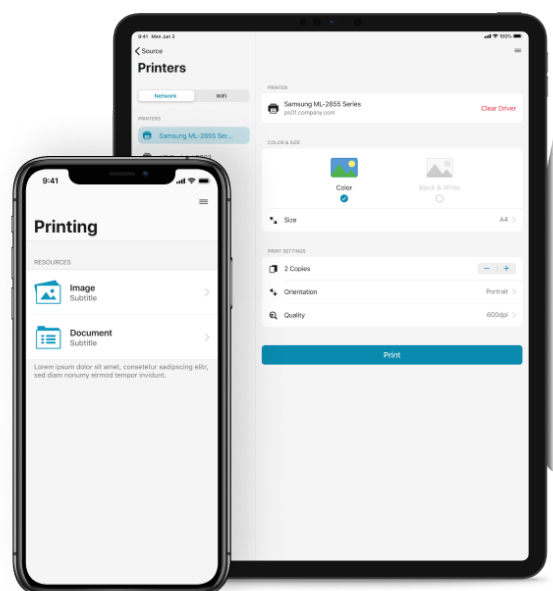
9:41 Mon Jun 3

100%

Source

Printers

Network

WiFi

PRINTERS

Samsung ML-2855 Seri...

PRINTER

Samsung ML-2855 Series

ps01.company.com

Clear Driver

COLOR & SIZE

Color

Black & White

Size

A4

PRINT SETTINGS

2 Copies

Orientation

Portrait

Quality

600dpi

Print

9:41

Printing

RESOURCES

Image

Subtitle

Document

Subtitle

Lorem ipsum dolor sit amet, consetetur sadipscing elitr, sed diam nonumy eirmod tempor invidunt.